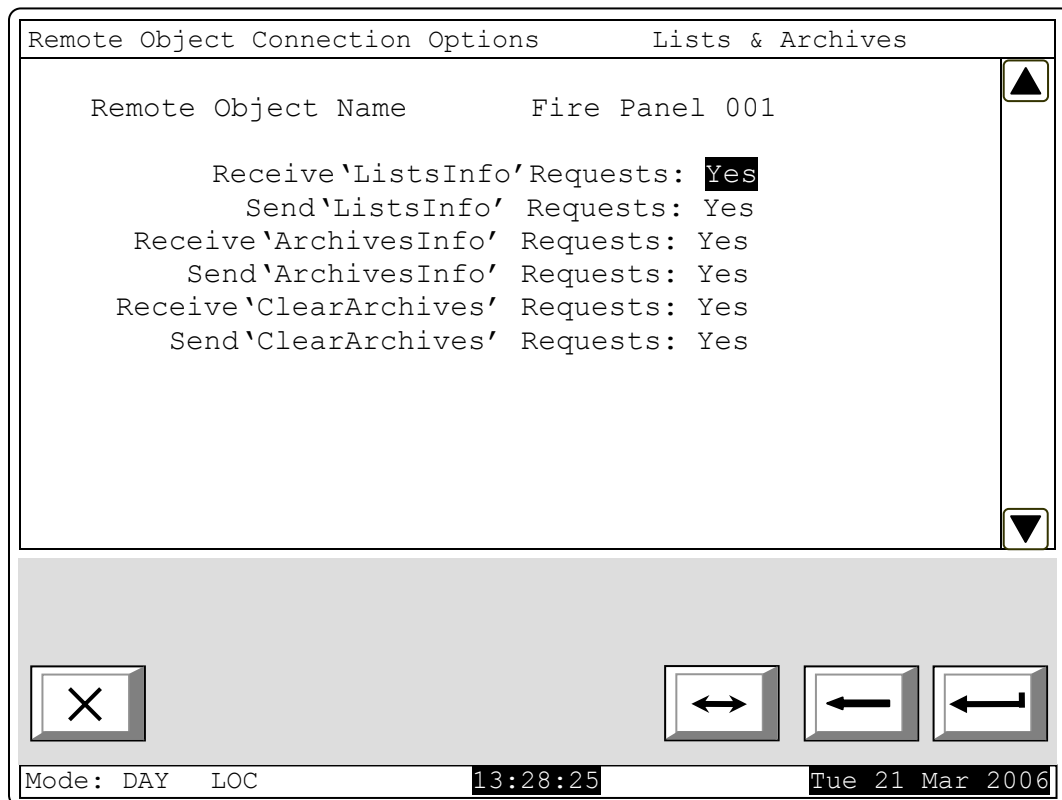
Remote Object Connection Options Lists & Archives

Remote Object Name Fire Panel 001

Receive'ListsInfo'Requests: Yes
Send'ListsInfo' Requests: Yes
Receive'ArchivesInfo' Requests: Yes
Send'ArchivesInfo' Requests: Yes
Receive'ClearArchives' Requests: Yes
Send'ClearArchives' Requests: Yes

Mode: DAY LOC 13:28:25 Tue 21 Mar 2006